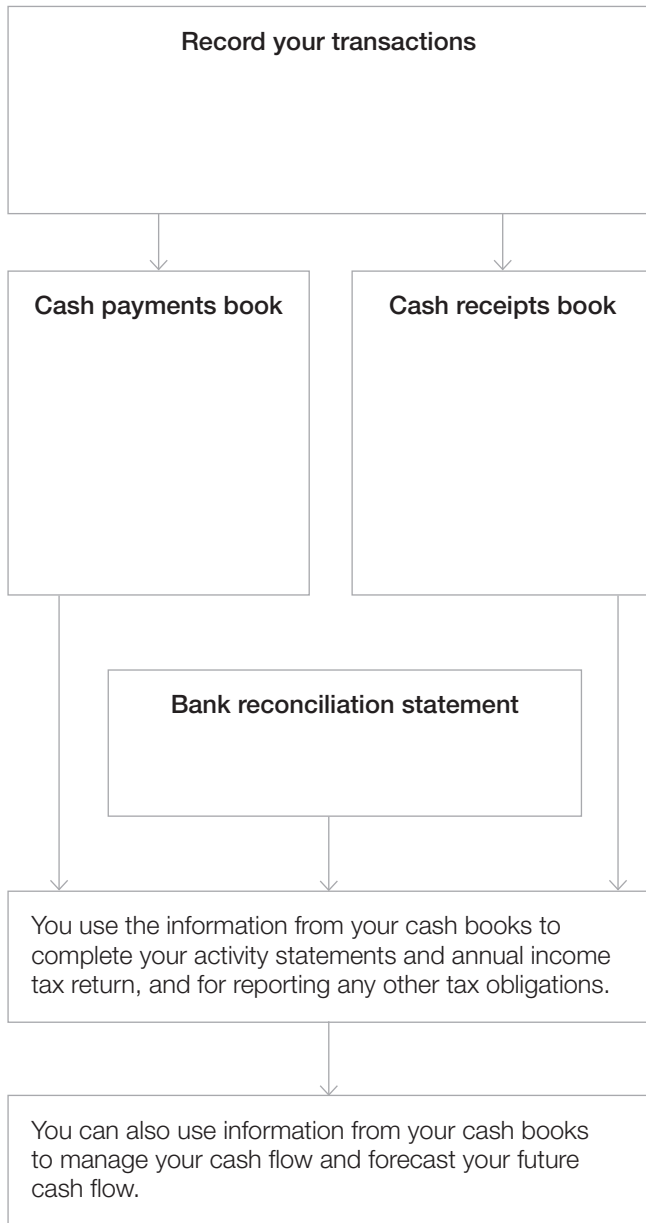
Record your transactions

Cash payments book

Cash receipts book

Bank reconciliation statement

You use the information from your cash books to complete your activity statements and annual income tax return, and for reporting any other tax obligations.

You can also use information from your cash books to manage your cash flow and forecast your future cash flow.